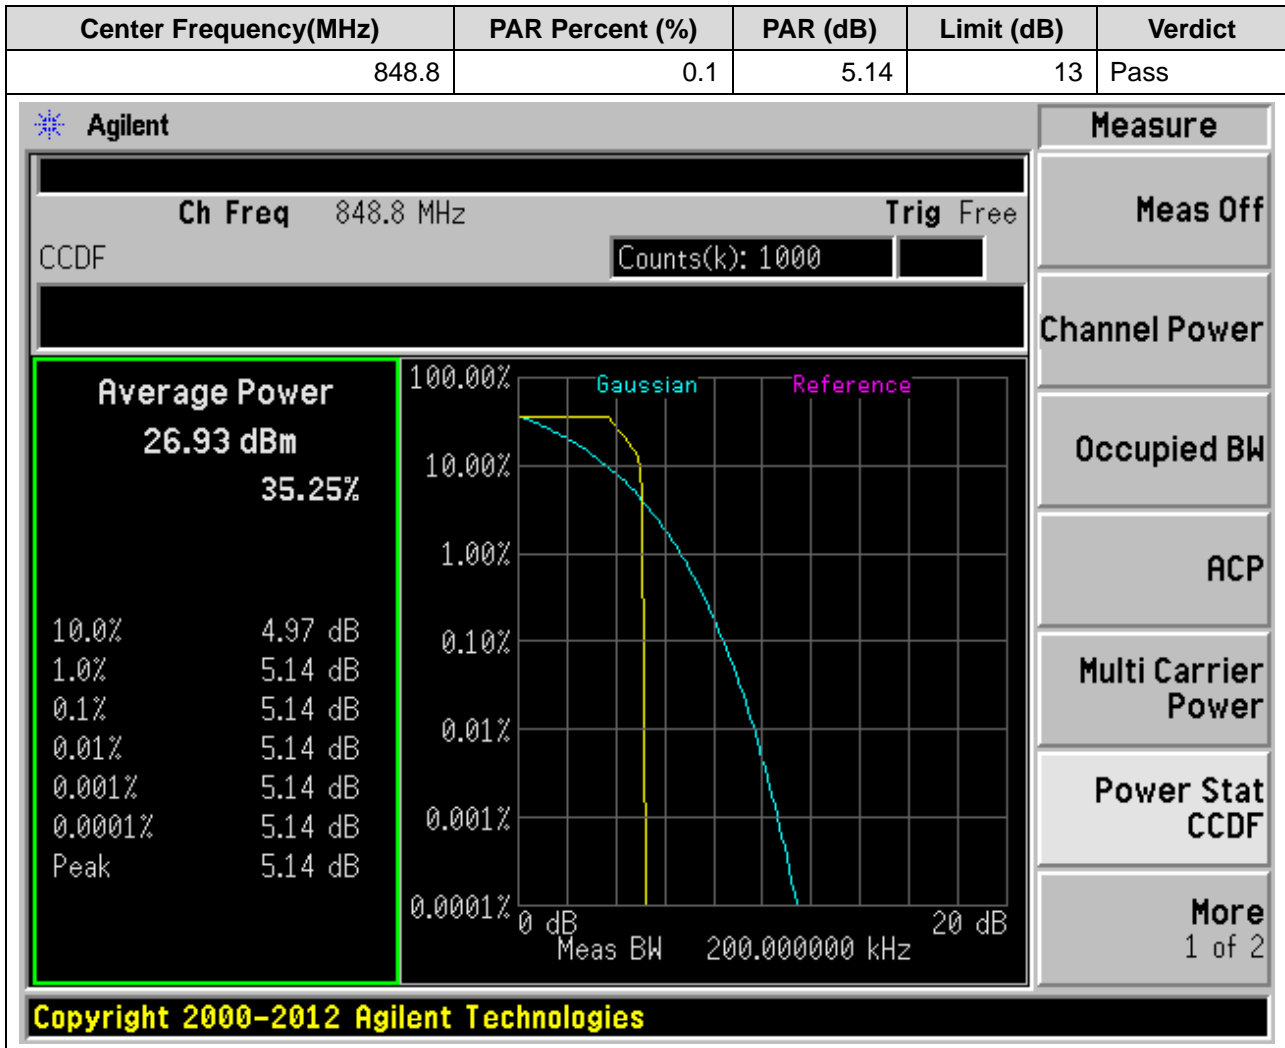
| Center Frequency(MHz) | PAR Percent (%) | PAR (dB) | Limit (dB) | Verdict |
|---|---|---|---|---|
| 848.8 | 0.1 | 5.14 | 13 | Pass |

Agilent

Ch Freq 848.8 MHz
Trig Free
CCDF
Counts(k): 1000

Average Power
26.93 dBm
35.25%

10.0% 4.97 dB
1.0% 5.14 dB
0.1% 5.14 dB
0.01% 5.14 dB
0.001% 5.14 dB
0.0001% 5.14 dB
Peak 5.14 dB

100.00%
10.00%
1.00%
0.10%
0.01%
0.001%
0.0001%
Gaussian
Reference
0 dB
20 dB
Meas BW 200.000000 kHz

Measure
Meas Off
Channel Power
Occupied BW
ACP
Multi Carrier Power
Power Stat CCDF
More 1 of 2

Copyright 2000-2012 Agilent Technologies